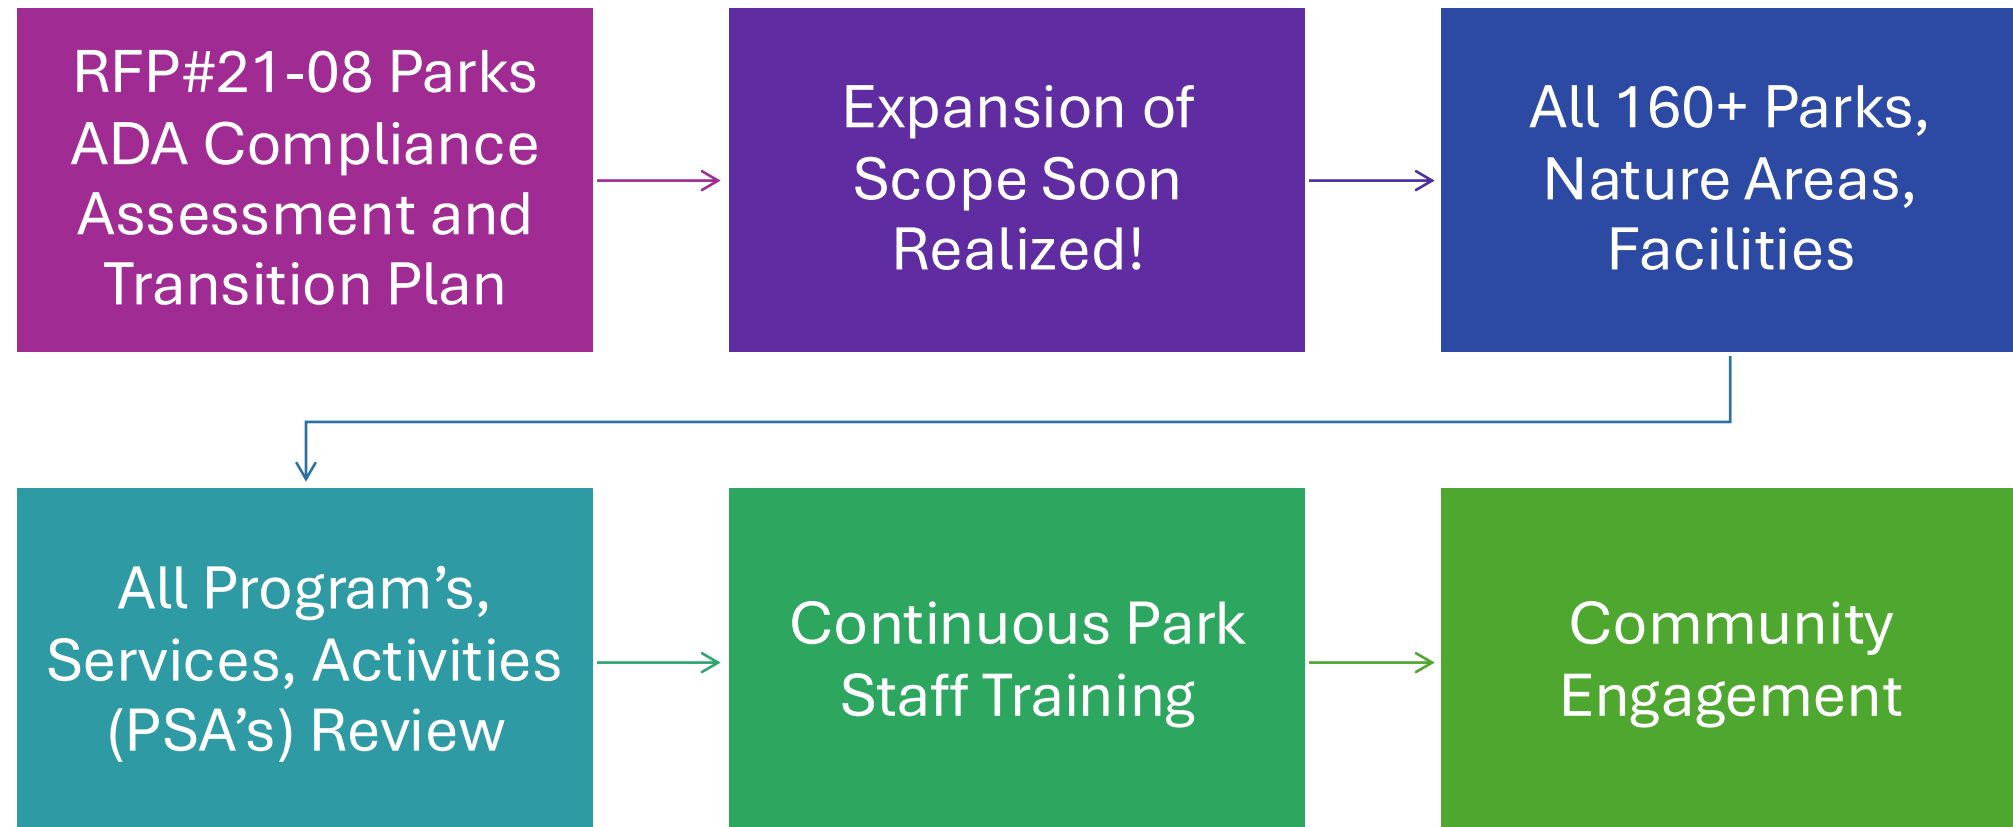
RFP#21-08 Parks ADA Compliance Assessment and Transition Plan

Expansion of Scope Soon Realized!

All 160+ Parks, Nature Areas, Facilities

All Program’s, Services, Activities (PSA’s) Review

Continuous Park Staff Training

Community Engagement